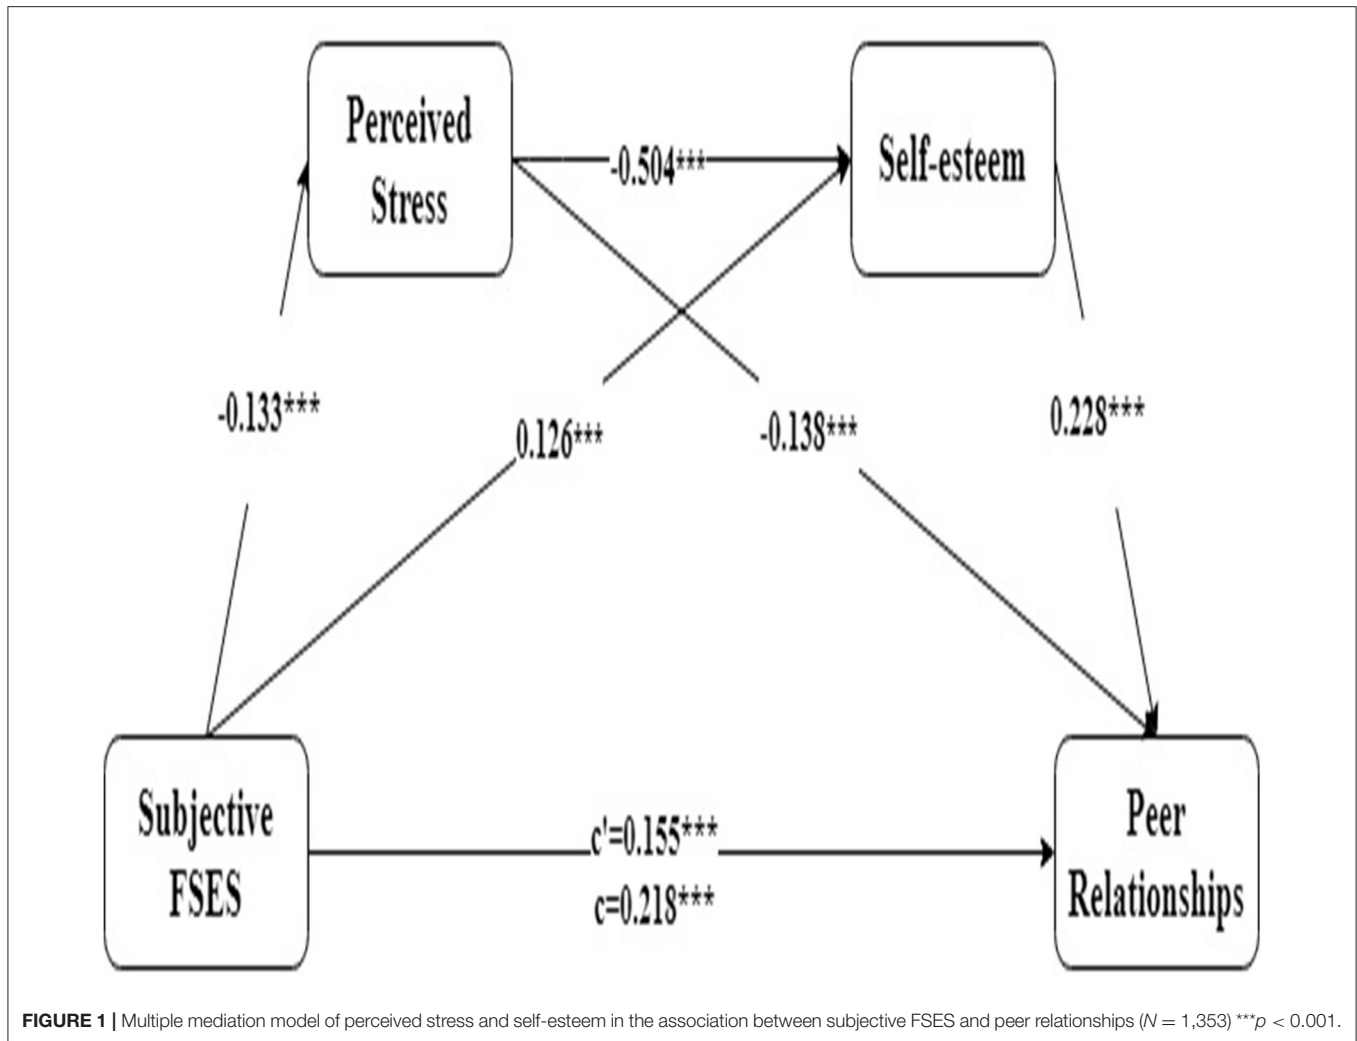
Perceived Stress

-0.504***

Self-esteem

-0.133***

0.126***

-0.138***

0.228***

Subjective FSES

c'=0.155***

c=0.218***

Peer Relationships

**FIGURE 1 |** Multiple mediation model of perceived stress and self-esteem in the association between subjective FSES and peer relationships ($N = 1,353$) ***$p < 0.001$.